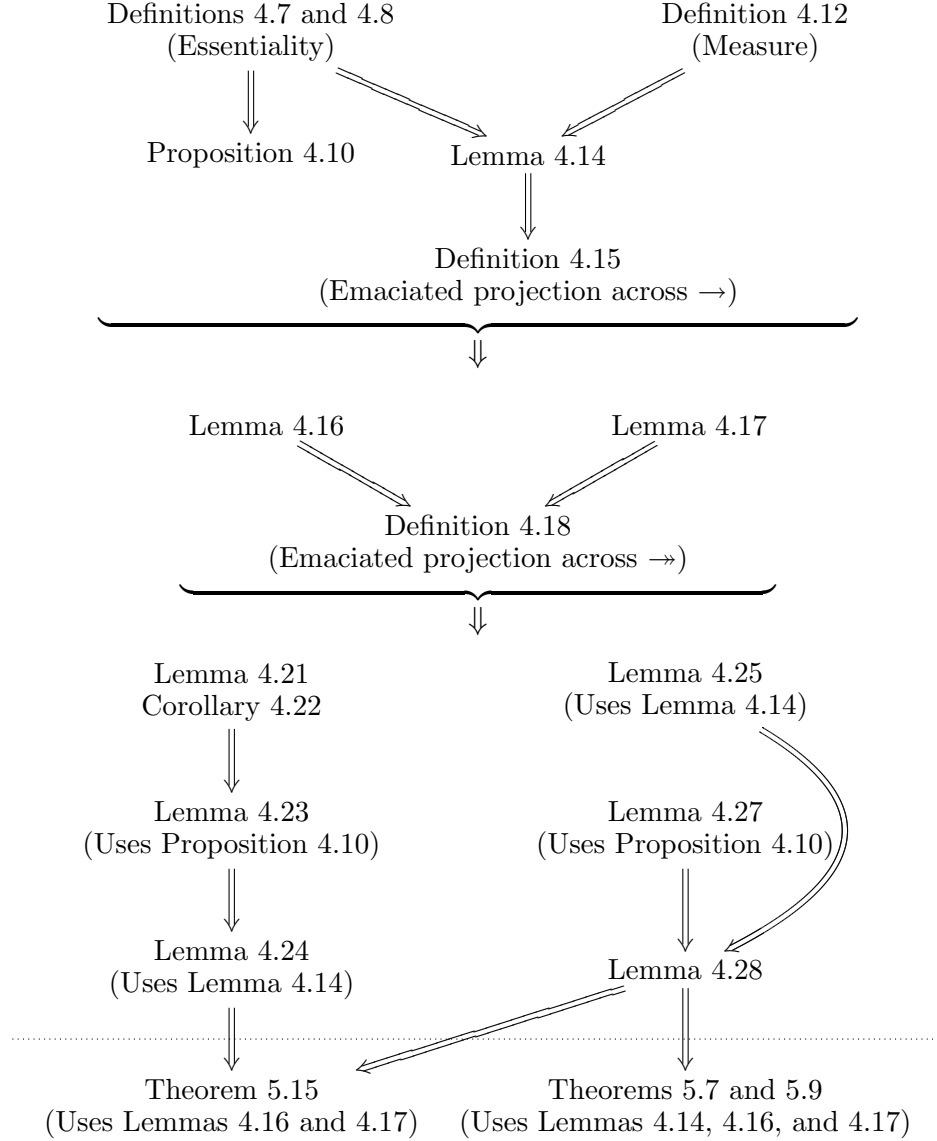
Definitions 4.7 and 4.8
(Essentiality)

Definition 4.12
(Measure)

Proposition 4.10

Lemma 4.14

Definition 4.15
(Emaciated projection across $\rightarrow$)

Lemma 4.16

Lemma 4.17

Definition 4.18
(Emaciated projection across $\twoheadrightarrow$)

Lemma 4.21
Corollary 4.22

Lemma 4.25
(Uses Lemma 4.14)

Lemma 4.23
(Uses Proposition 4.10)

Lemma 4.27
(Uses Proposition 4.10)

Lemma 4.24
(Uses Lemma 4.14)

Lemma 4.28

Theorem 5.15
(Uses Lemmas 4.16 and 4.17)

Theorems 5.7 and 5.9
(Uses Lemmas 4.14, 4.16, and 4.17)